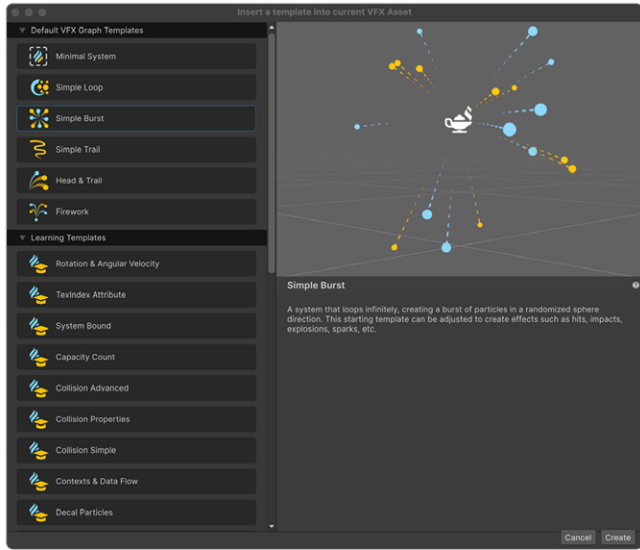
Insert a template into current VFX Asset

Default VFX Graph Templates

Minimal System

Simple Loop

Simple Burst

Simple Trail

Head & Trail

Firework

Learning Templates

Rotation & Angular Velocity

TexIndex Attribute

System Bound

Capacity Count

Collision Advanced

Collision Properties

Collision Simple

Contexts & Data Flow

Decal Particles

Simple Burst

A system that loops infinitely, creating a burst of particles in a randomized sphere direction. This starting template can be adjusted to create effects such as hits, impacts, explosions, sparks, etc.

Cancel

Create